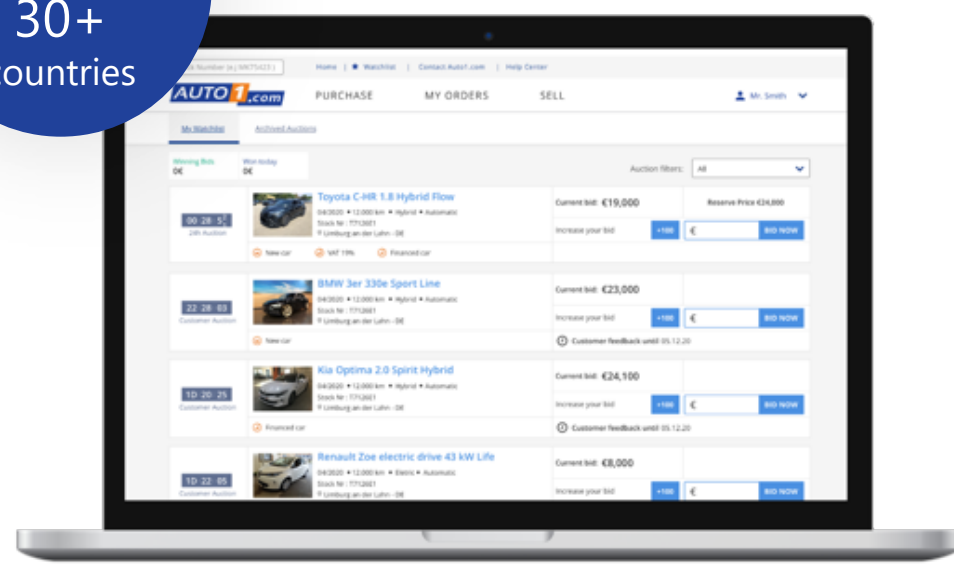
30+
ountries

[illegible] Number (e.g. MK75423) | Home | ★ Watchlist | Contact Auto1.com | Help Center

AUTO1.com PURCHASE MY ORDERS SELL Mr. Smith

My Watchlist Archived Auctions

Winning Bids 0€ Won today 0€

Auction filters: All

00 28 51 24h Auction
Toyota C-HR 1.8 Hybrid Flow
04/2020 • 12.000 km • Hybrid • Automatic
Stock Nr: 7712601
Limburg an der Lahn - DE
New car VAT 19% Financed car
Current bid: €19,000
Reserve Price €24,000
Increase your bid +100 € BID NOW

22 28 03 Customer Auction
BMW 3er 330e Sport Line
04/2020 • 12.000 km • Hybrid • Automatic
Stock Nr: 7712601
Limburg an der Lahn - DE
New car
Current bid: €23,000
Increase your bid +100 € BID NOW
Customer feedback until 05.12.20

1D 20 25 Customer Auction
Kia Optima 2.0 Spirit Hybrid
04/2020 • 12.000 km • Hybrid • Automatic
Stock Nr: 7712601
Limburg an der Lahn - DE
Financed car
Current bid: €24,100
Increase your bid +100 € BID NOW
Customer feedback until 05.12.20

1D 22 05 Customer Auction
Renault Zoe electric drive 43 kW Life
04/2020 • 12.000 km • Eletric • Automatic
Stock Nr: 7712601
Limburg an der Lahn - DE
Current bid: €8,000
Increase your bid +100 € BID NOW